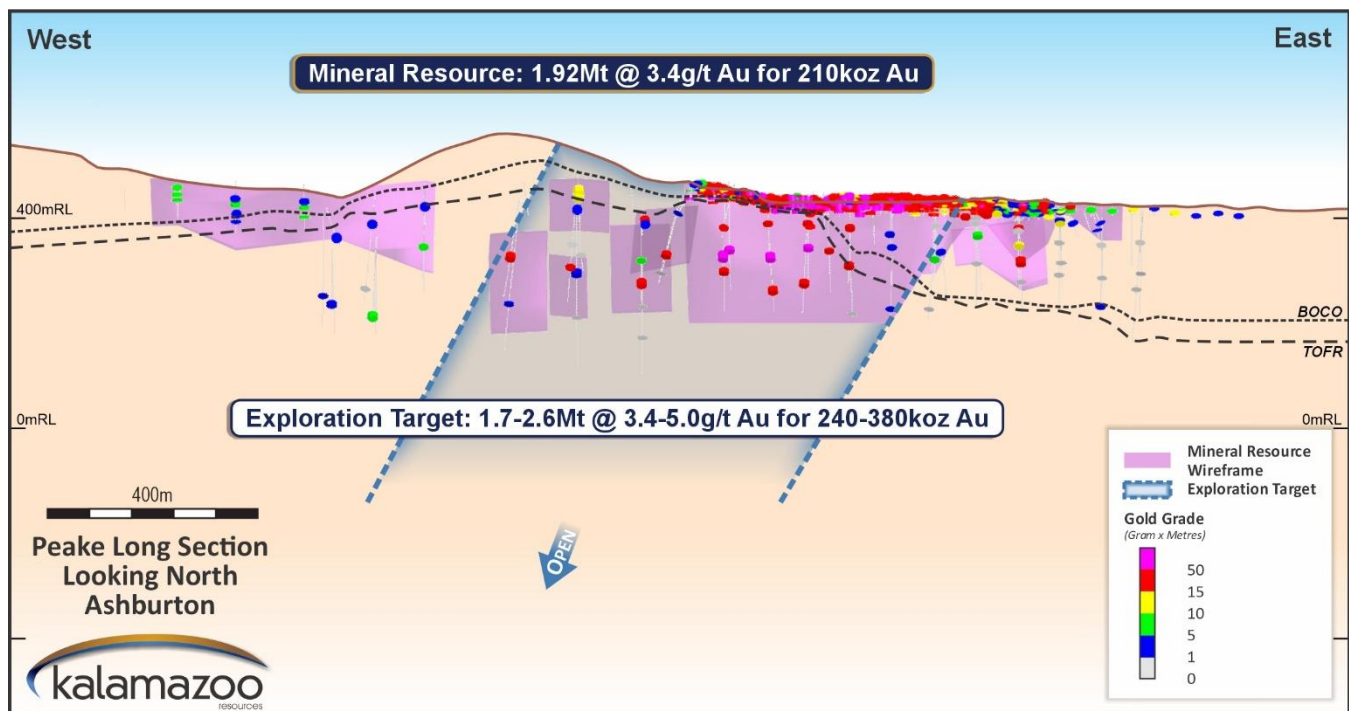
West

East

Mineral Resource: 1.92Mt @ 3.4g/t Au for 210koz Au

400mRL

BOCO

TOFR

0mRL

0mRL

Exploration Target: 1.7-2.6Mt @ 3.4-5.0g/t Au for 240-380koz Au

400m

Peake Long Section
Looking North
Ashburton

OPEN

Mineral Resource Wireframe

Exploration Target

Gold Grade
(Gram x Metres)

50
15
10
5
1
0

kalamazoo
resources